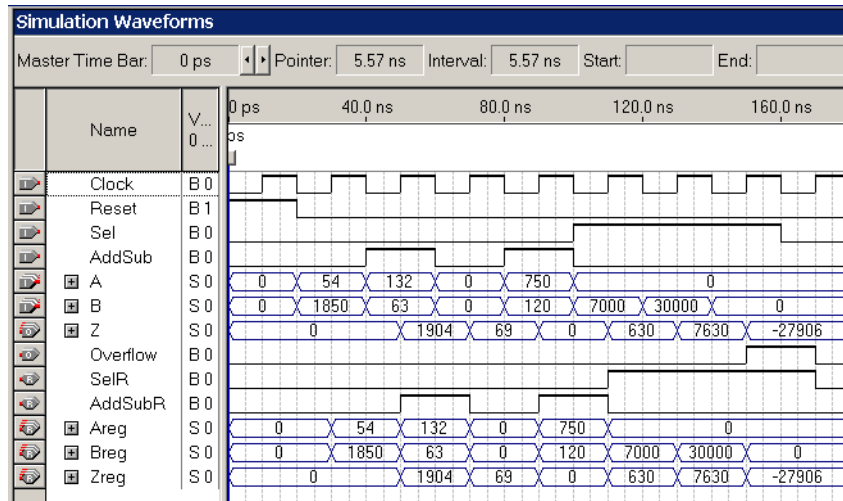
Simulation Waveforms

Master Time Bar: 0 ps Pointer: 5.57 ns Interval: 5.57 ns Start: End:

| | Name | V... 0... | 0 ps | 40.0 ns | 80.0 ns | 120.0 ns | 160.0 ns |
|---|---|---|---|---|---|---|---|
| | Clock | B 0 | | | | | |
| | Reset | B 1 | | | | | |
| | Sel | B 0 | | | | | |
| | AddSub | B 0 | | | | | |
| | A | S 0 | 0 | 54 132 | 0 750 | 0 | |
| | B | S 0 | 0 | 1850 63 | 0 120 | 7000 30000 | 0 |
| | Z | S 0 | 0 | | 1904 69 0 | 630 7630 | -27906 |
| | Overflow | B 0 | | | | | |
| | SelR | B 0 | | | | | |
| | AddSubR | B 0 | | | | | |
| | Areg | S 0 | 0 | 54 132 | 0 750 | 0 | |
| | Breg | S 0 | 0 | 1850 63 | 0 120 | 7000 30000 | 0 |
| | Zreg | S 0 | 0 | | 1904 69 0 | 630 7630 | -27906 |

ps